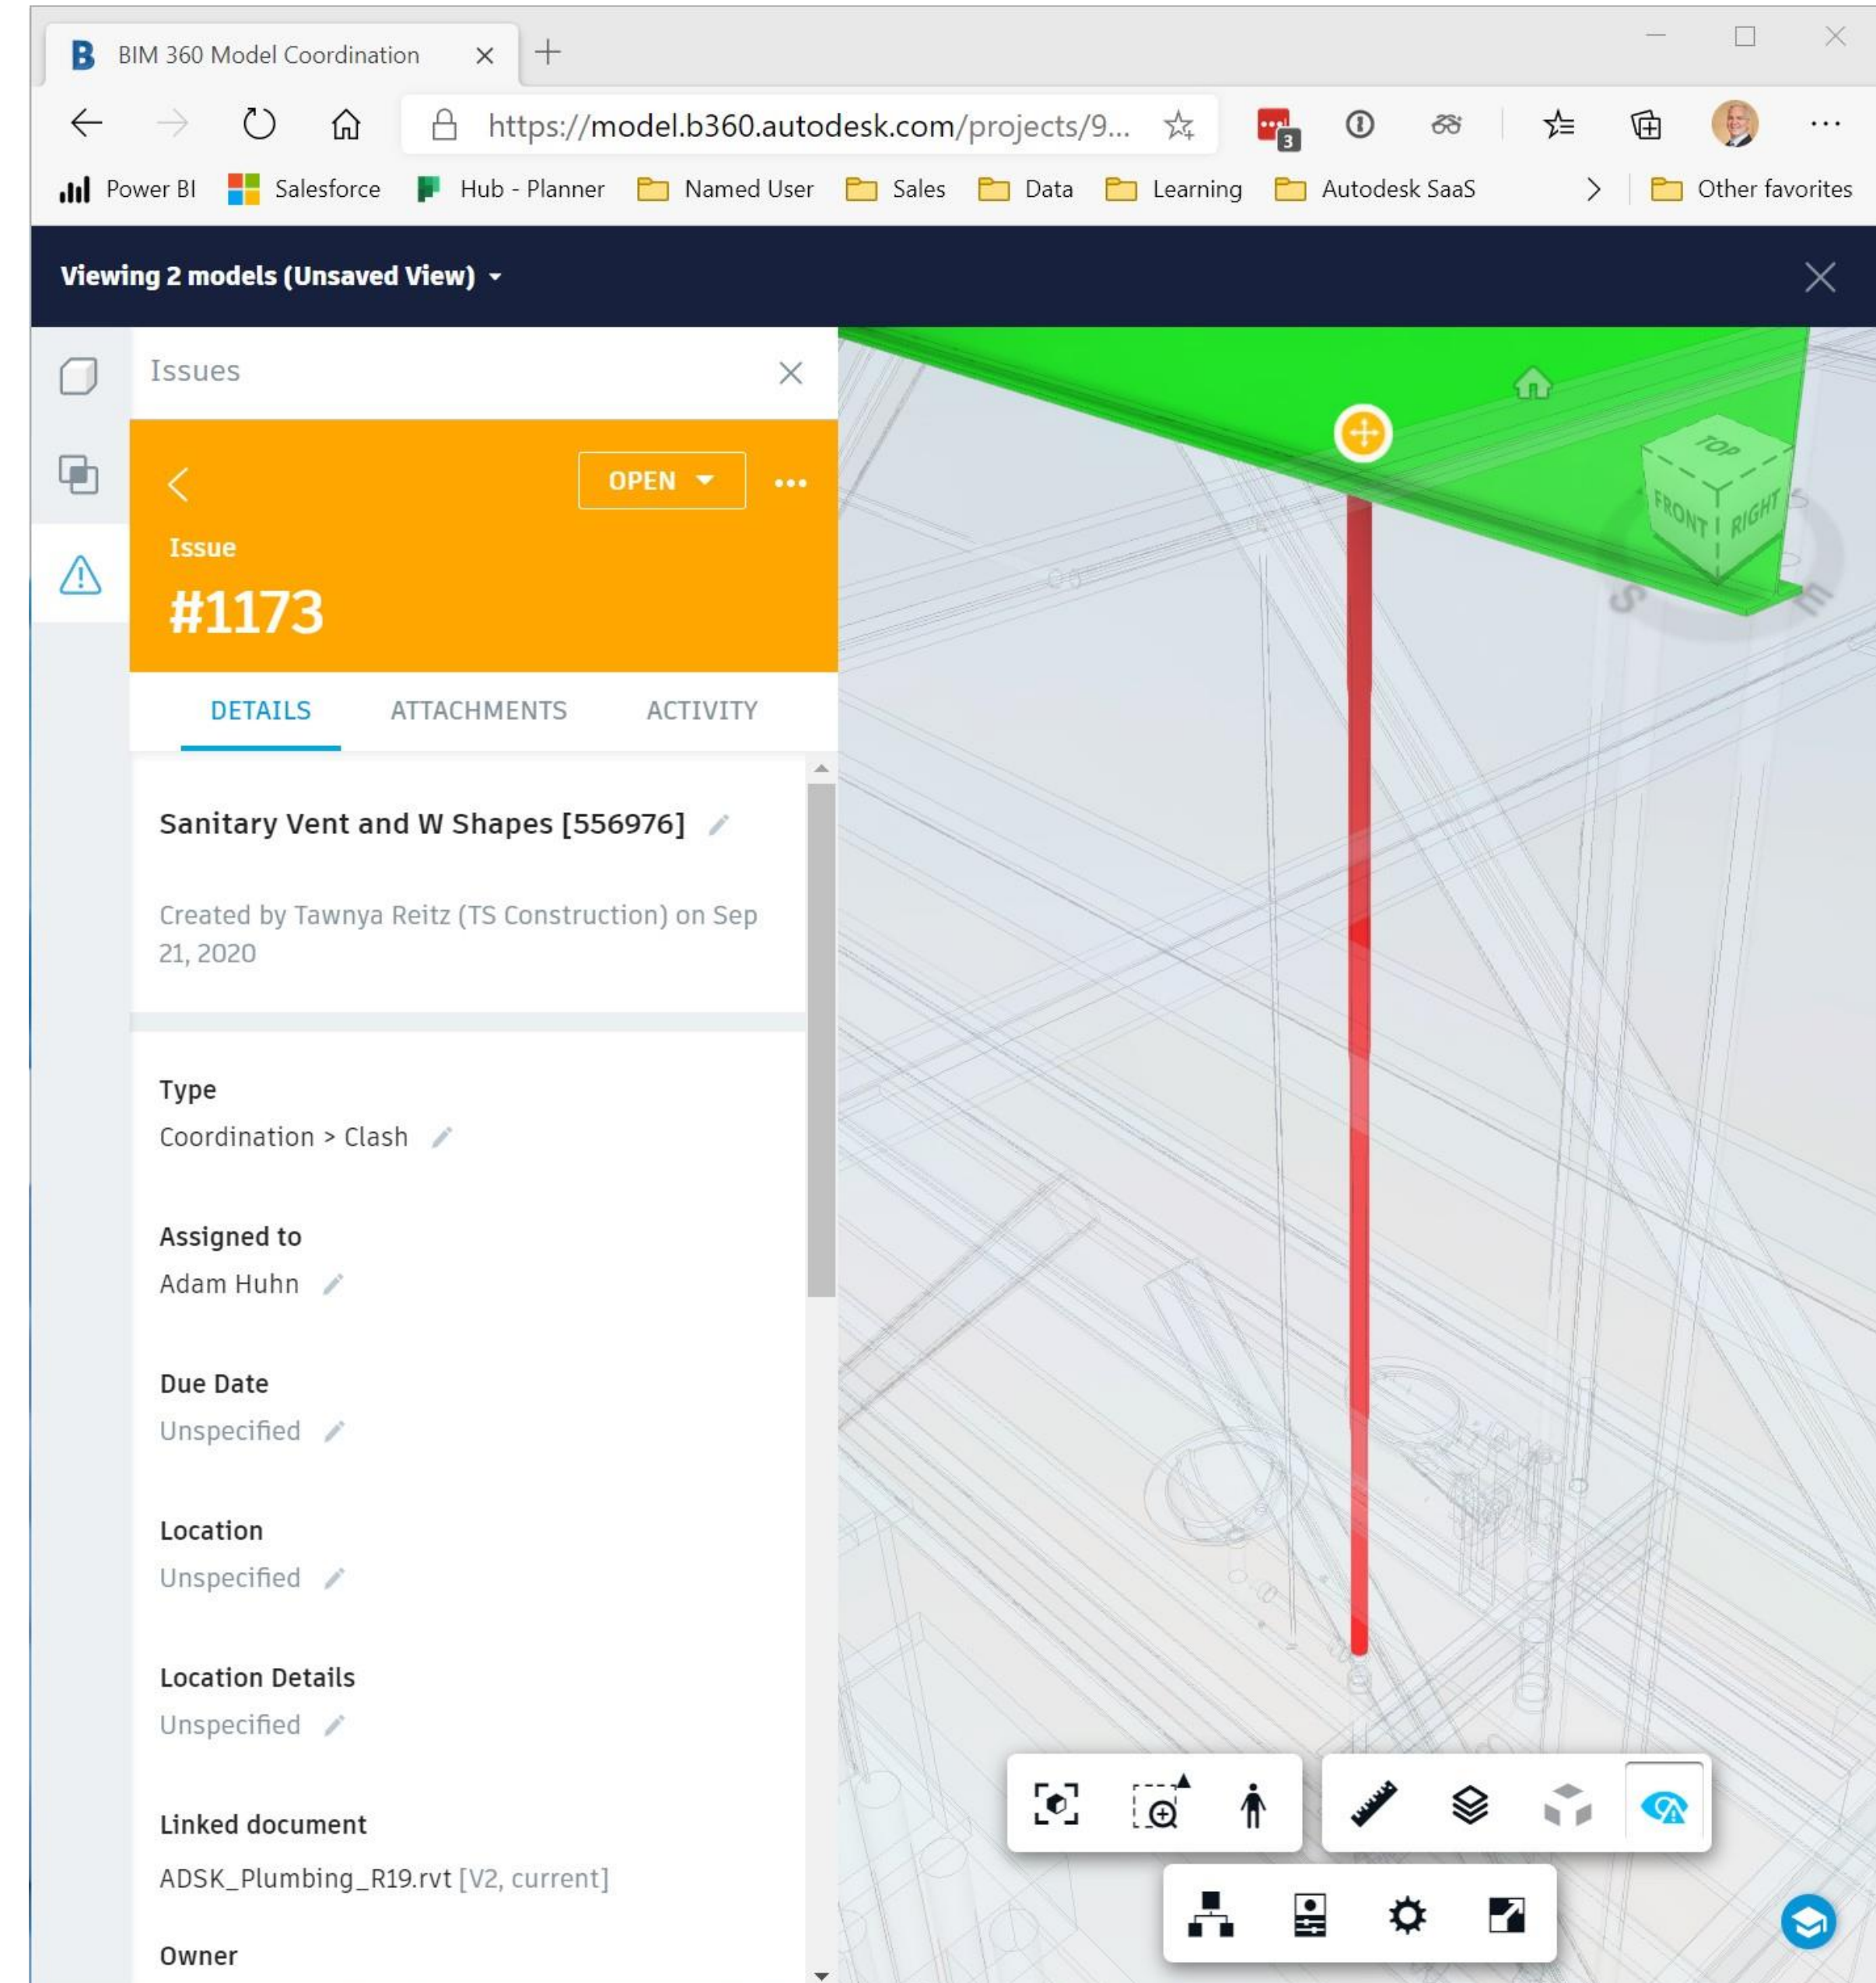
BIM 360 Model Coordination

https://model.b360.autodesk.com/projects/9...

3

Power BI Salesforce Hub - Planner Named User Sales Data Learning Autodesk SaaS Other favorites

Viewing 2 models (Unsaved View)

Issues

OPEN

Issue

#1173

DETAILS ATTACHMENTS ACTIVITY

Sanitary Vent and W Shapes [556976]

Created by Tawnya Reitz (TS Construction) on Sep 21, 2020

Type

Coordination > Clash

Assigned to

Adam Huhn

Due Date

Unspecified

Location

Unspecified

Location Details

Unspecified

Linked document

ADSK_Plumbing_R19.rvt [V2, current]

Owner

TOP

FRONT RIGHT

S

E